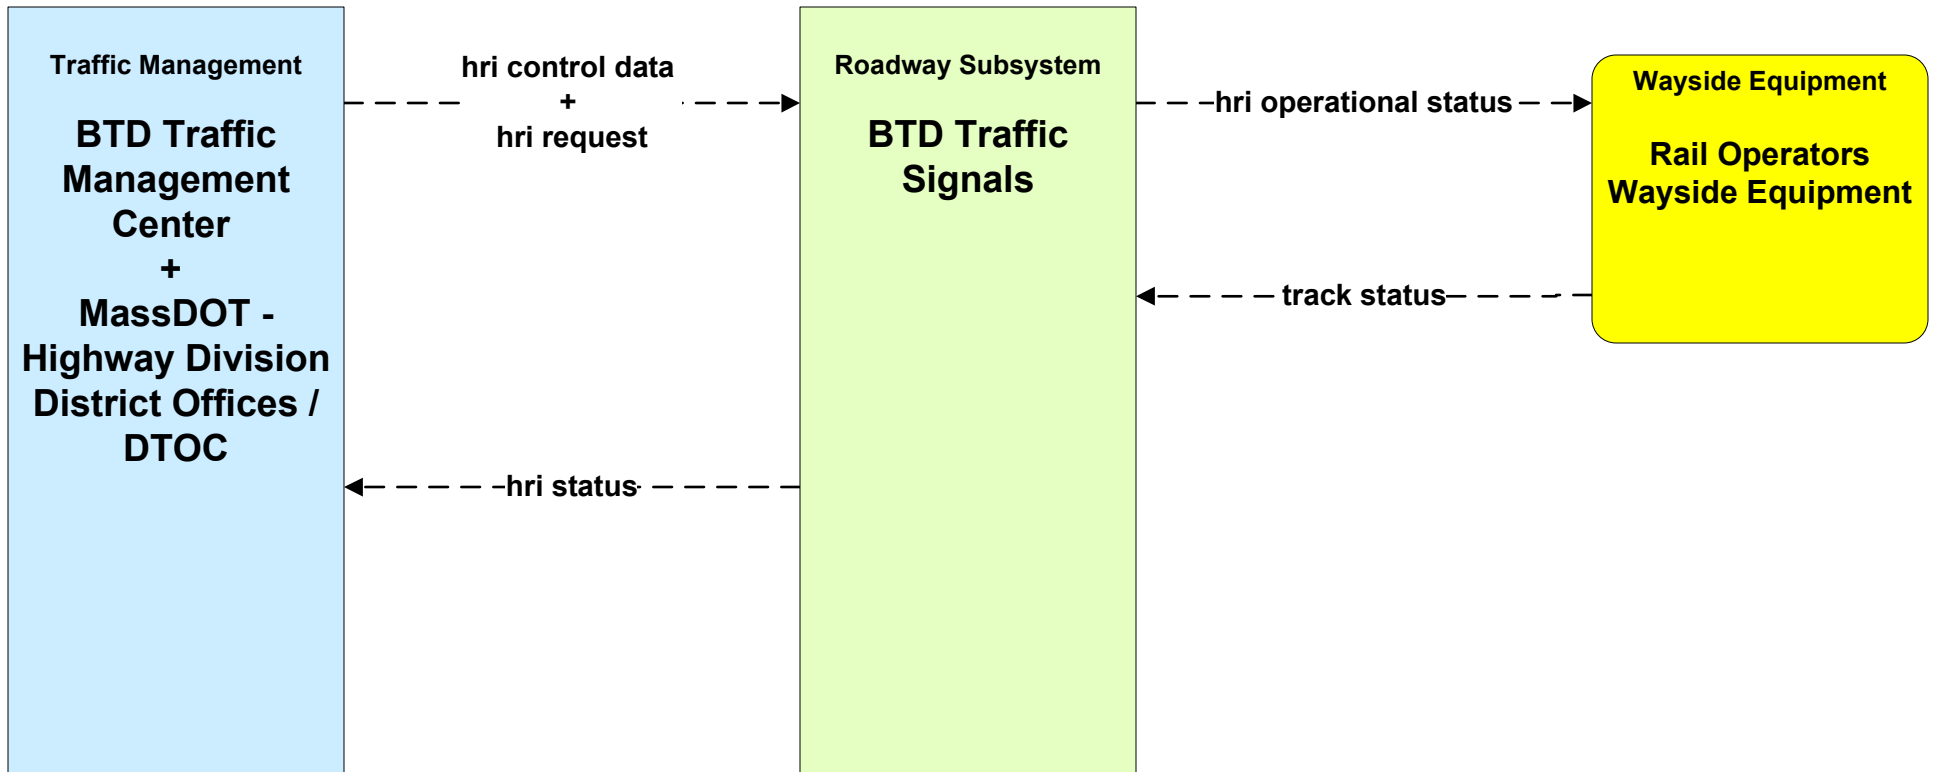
Traffic Management

BTD Traffic Management Center
+
MassDOT - Highway Division District Offices / DTOC

hri control data
+
hri request

Roadway Subsystem

BTD Traffic Signals

hri operational status

Wayside Equipment

Rail Operators Wayside Equipment

track status

hri status